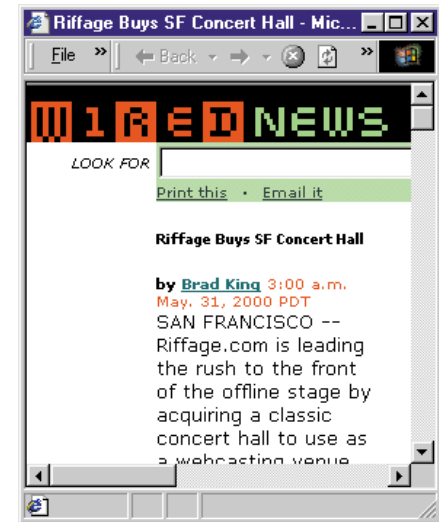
Riffage Buys SF Concert Hall - Mic...

File » Back » 

WIRED NEWS

LOOK FOR

Print this • Email it

Riffage Buys SF Concert Hall

by Brad King 3:00 a.m. May. 31, 2000 PDT

SAN FRANCISCO -- Riffage.com is leading the rush to the front of the offline stage by acquiring a classic concert hall to use as a webcasting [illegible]